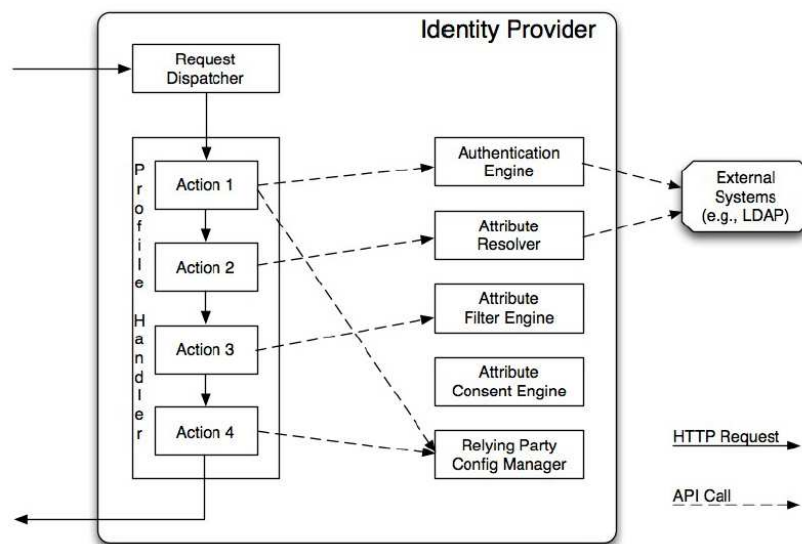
Identity Provider

Request Dispatcher

Profile Handler

Action 1

Action 2

Action 3

Action 4

Authentication Engine

Attribute Resolver

Attribute Filter Engine

Attribute Consent Engine

Relying Party Config Manager

External Systems (e.g., LDAP)

HTTP Request

API Call